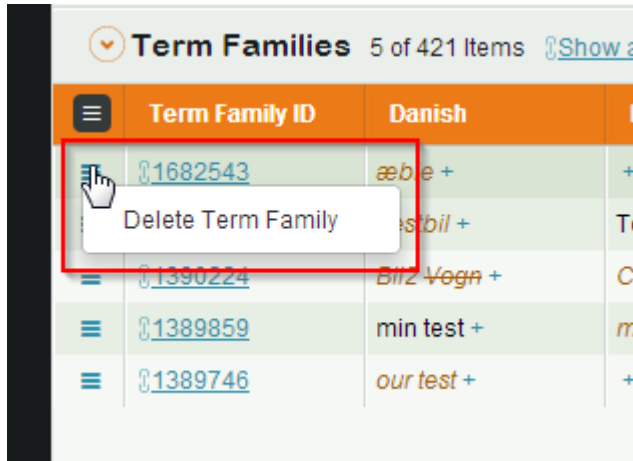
Term Families 5 of 421 Items Show a

| Term Family ID | Danish | |
|---|---|---|
| 1682543 | æble + | + |
| | estbil + | Te |
| 1390224 | Bil2 Vogn + | C |
| 1389859 | min test + | m |
| 1389746 | our test + | + |

Delete Term Family